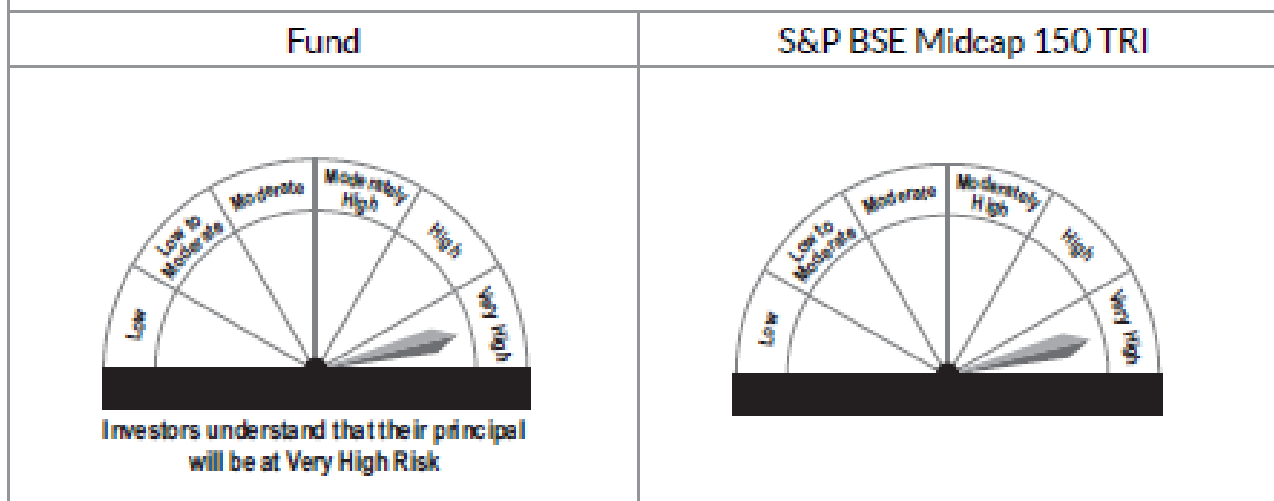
| Fund | S&P BSE Midcap 150 TRI |
|---|---|
| Low, Low to Moderate, Moderate, Moderately High, High, Very High<br>Investors understand that their principal will be at Very High Risk | Low, Low to Moderate, Moderate, Moderately High, High, Very High |